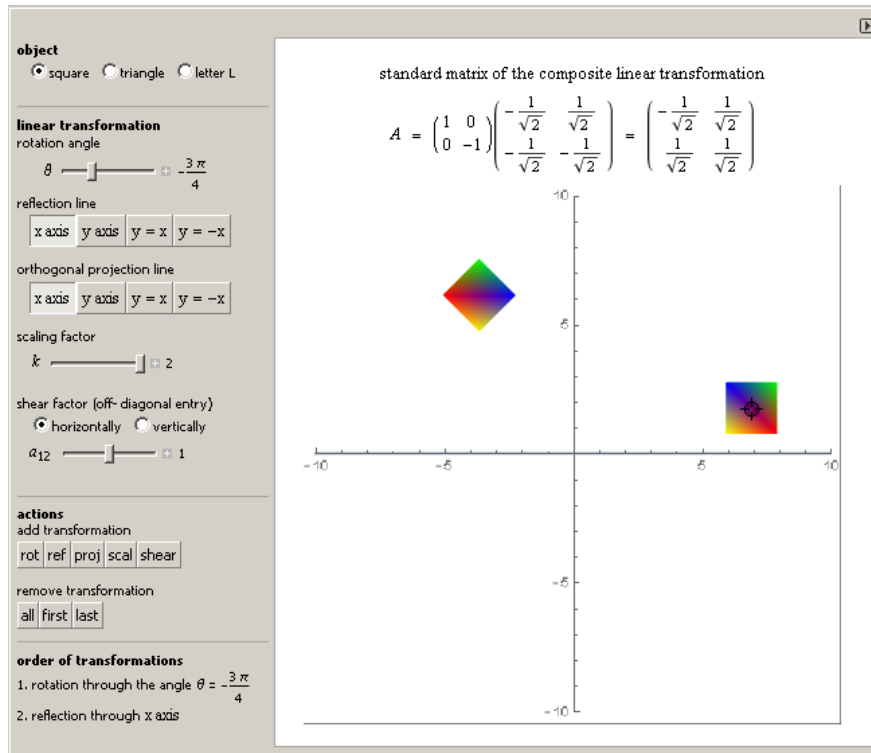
object

square triangle letter L

linear transformation

rotation angle

$\theta$ $-\frac{3\pi}{4}$

reflection line

| x axis | y axis | y = x | y = −x |
|---|---|---|---|

orthogonal projection line

| x axis | y axis | y = x | y = −x |
|---|---|---|---|

scaling factor

$k$ 2

shear factor (off- diagonal entry)

horizontally vertically

$a_{12}$ 1

actions

add transformation

rot ref proj scal shear

remove transformation

all first last

order of transformations

1. rotation through the angle $\theta = -\frac{3\pi}{4}$

2. reflection through x axis

standard matrix of the composite linear transformation

$A = \begin{pmatrix} 1 & 0 \\ 0 & -1 \end{pmatrix} \begin{pmatrix} -\frac{1}{\sqrt{2}} & \frac{1}{\sqrt{2}} \\ -\frac{1}{\sqrt{2}} & -\frac{1}{\sqrt{2}} \end{pmatrix} = \begin{pmatrix} -\frac{1}{\sqrt{2}} & \frac{1}{\sqrt{2}} \\ \frac{1}{\sqrt{2}} & \frac{1}{\sqrt{2}} \end{pmatrix}$

10

5

-10 -5 5 10

-5

-10